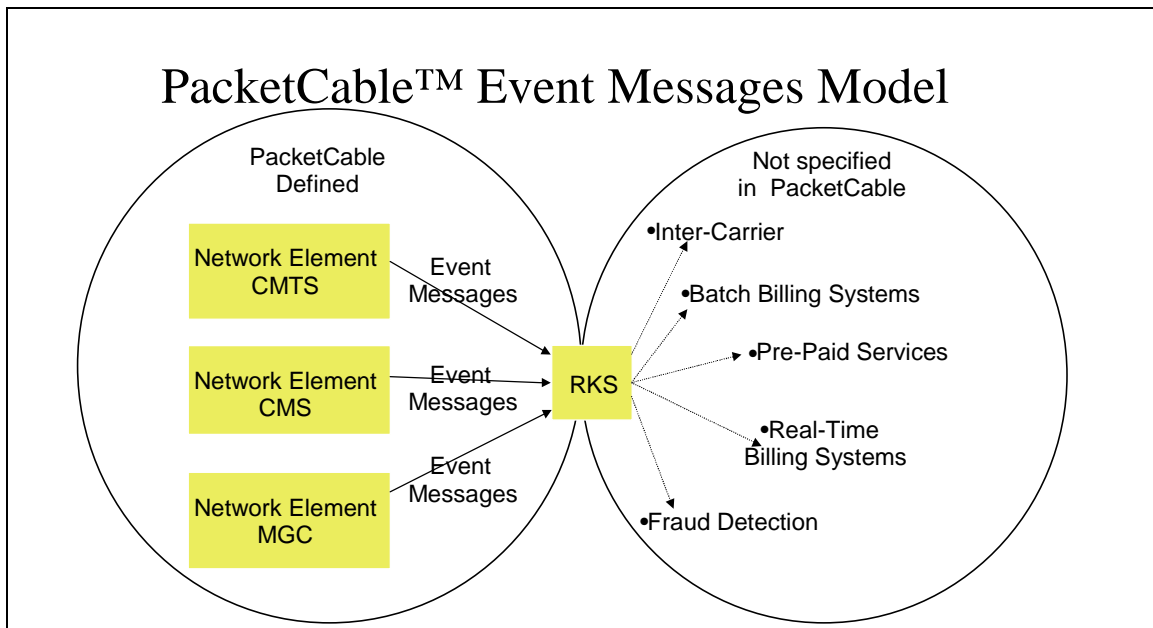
PacketCable™ Event Messages Model

PacketCable Defined

Network Element CMTS

Event Messages

Network Element CMS

Event Messages

Network Element MGC

Event Messages

RKS

Not specified in PacketCable

•Inter-Carrier

•Batch Billing Systems

•Pre-Paid Services

•Real-Time Billing Systems

•Fraud Detection